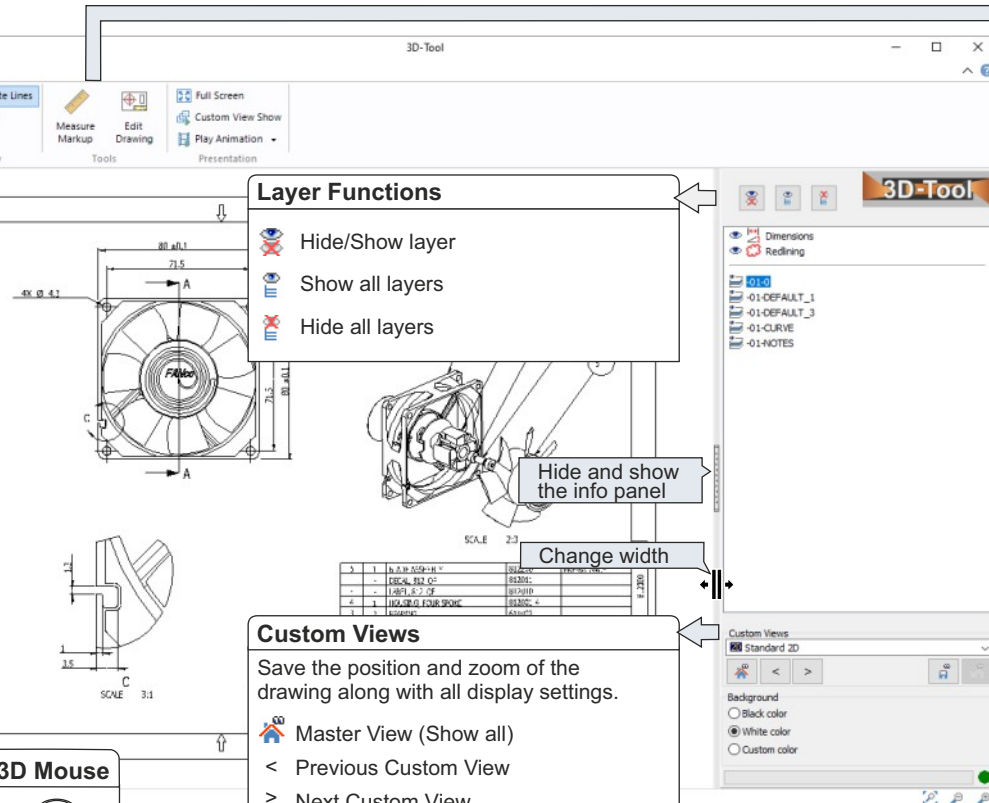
3D-Tool

te Lines

Measure Markup

Edit Drawing

Tools

Full Screen

Custom View Show

Play Animation

Presentation

Layer Functions

Hide/Show layer

Show all layers

Hide all layers

3D-Tool

Dimensions

Redlining

-01-0

-01-DEFAULT_1

-01-DEFAULT_3

-01-CURVE

-01-NOTES

80 ±0.1

71.5

A

4X Ø 4.1

C

A

Hide and show the info panel

SCALE 2:3

Change width

DECAL 812 OF

LABEL 812 OF

HOUSING FOUR SPOKE

C

SCALE 3:1

1.5

Custom Views

Save the position and zoom of the drawing along with all display settings.

Master View (Show all)

< Previous Custom View

> Next Custom View

Custom Views

Standard 2D

<

>

Background

Black color

White color

Custom color

3D Mouse